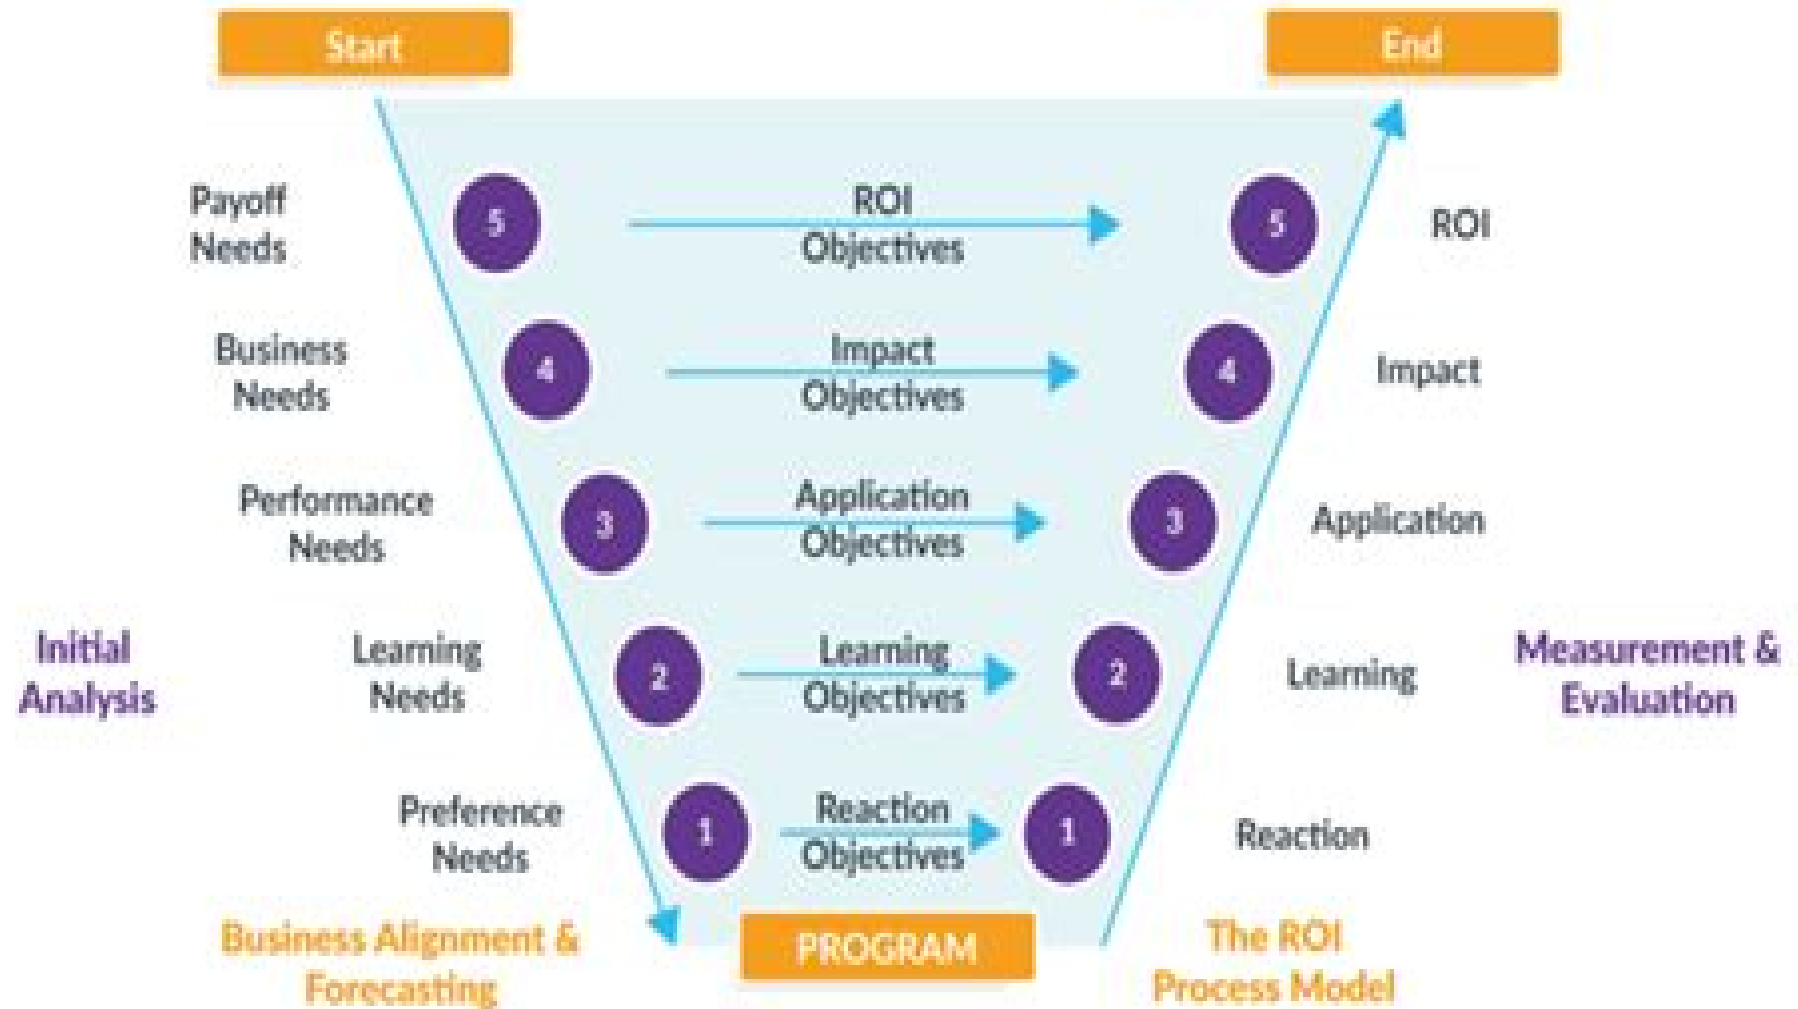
Start

End

Payoff Needs

5

ROI Objectives

5

ROI

Business Needs

4

Impact Objectives

4

Impact

Performance Needs

3

Application Objectives

3

Application

Initial Analysis

Learning Needs

2

Learning Objectives

2

Learning

Measurement & Evaluation

Preference Needs

1

Reaction Objectives

1

Reaction

Business Alignment & Forecasting

PROGRAM

The ROI Process Model